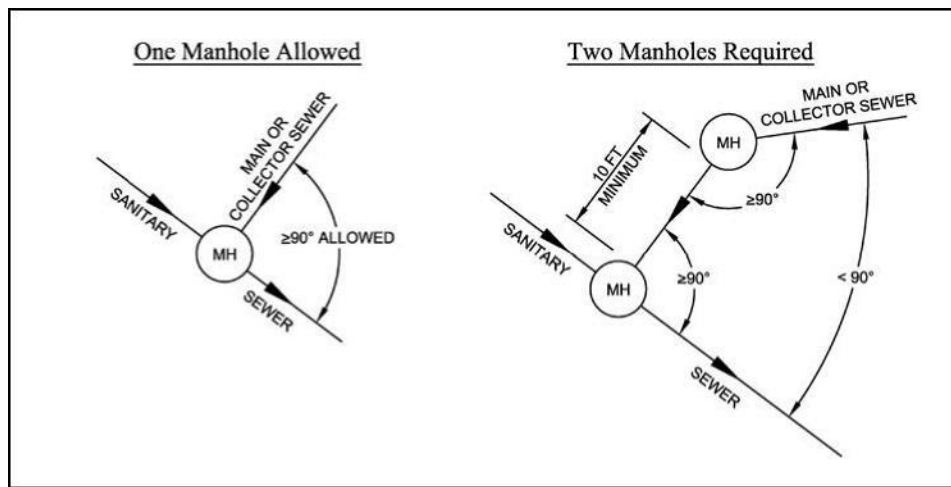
One Manhole Allowed

MAIN OR COLLECTOR SEWER

SANITARY

MH

$\geq 90°$ ALLOWED

SEWER

Two Manholes Required

10 FT MINIMUM

MH

MAIN OR COLLECTOR SEWER

$\geq 90°$

SANITARY

MH

$\geq 90°$

$< 90°$

SEWER